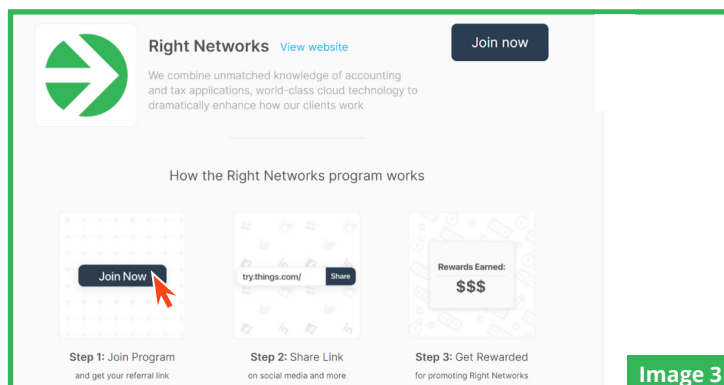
Right Networks View website

Join now

We combine unmatched knowledge of accounting and tax applications, world-class cloud technology to dramatically enhance how our clients work

How the Right Networks program works

Join Now

Step 1: Join Program
and get your referral link

try.things.com/ Share

Step 2: Share Link
on social media and more

Rewards Earned:
$$$

Step 3: Get Rewarded
for promoting Right Networks

Image 3